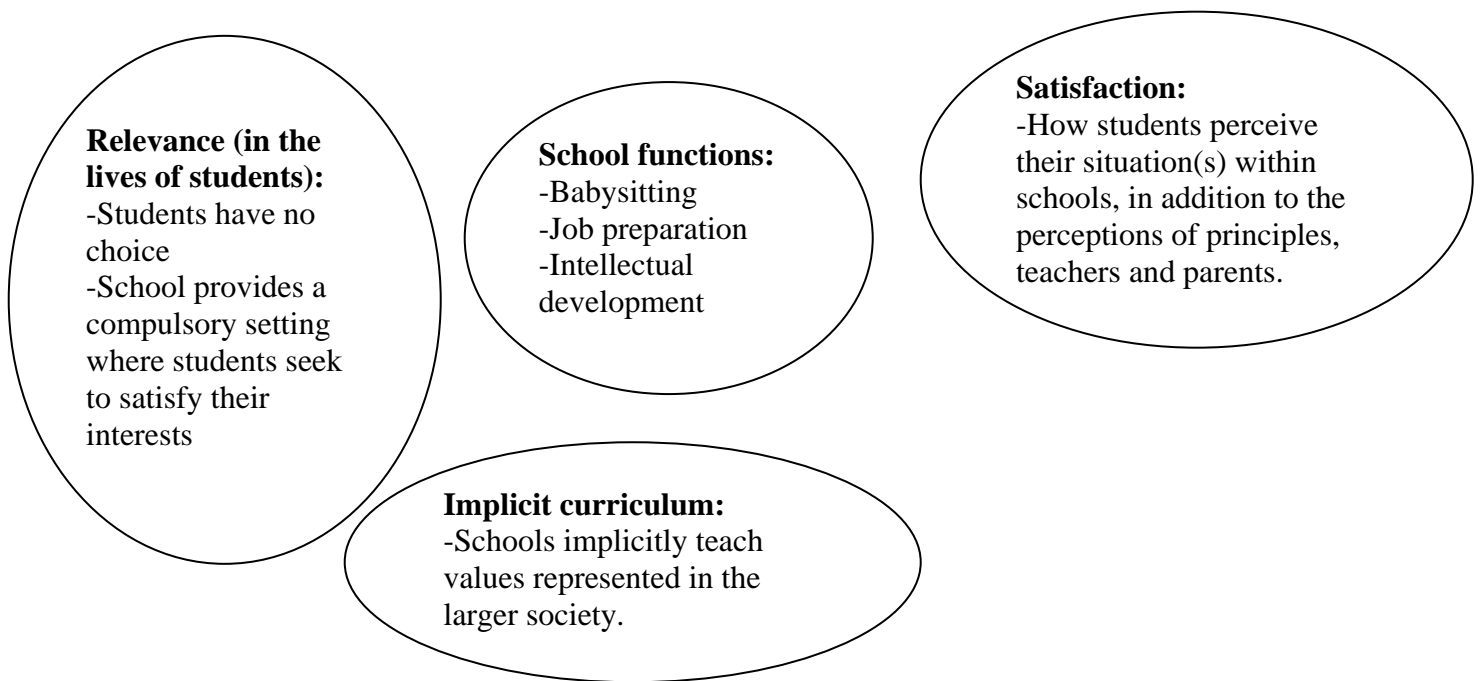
**Relevance (in the lives of students):**
-Students have no choice
-School provides a compulsory setting where students seek to satisfy their interests

**School functions:**
-Babysitting
-Job preparation
-Intellectual development

**Satisfaction:**
-How students perceive their situation(s) within schools, in addition to the perceptions of principles, teachers and parents.

**Implicit curriculum:**
-Schools implicitly teach values represented in the larger society.